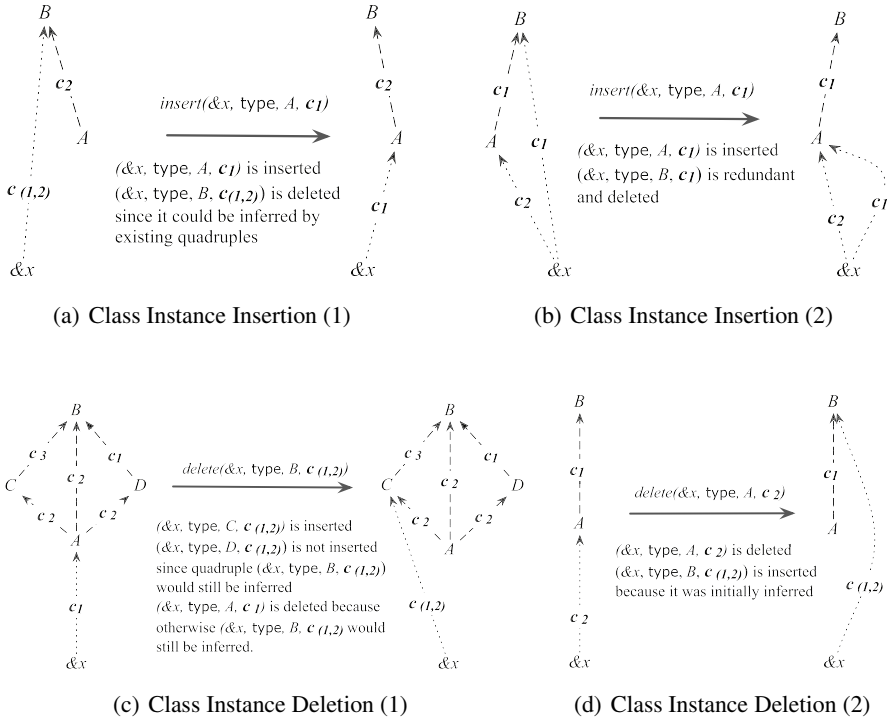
B

$c_2$

A

$c_{(1,2)}$

&x

insert(&x, type, A, $c_1$)

(&x, type, A, $c_1$) is inserted
(&x, type, B, $c_{(1,2)}$) is deleted since it could be inferred by existing quadruples

B

$c_2$

A

$c_1$

&x

(a) Class Instance Insertion (1)

B

$c_1$

A

$c_1$

$c_2$

&x

insert(&x, type, A, $c_1$)

(&x, type, A, $c_1$) is inserted
(&x, type, B, $c_1$) is redundant and deleted

B

$c_1$

A

$c_2$

$c_1$

&x

(b) Class Instance Insertion (2)

B

$c_3$

$c_2$

$c_1$

C

D

$c_2$

$c_2$

A

$c_1$

&x

delete(&x, type, B, $c_{(1,2)}$)

(&x, type, C, $c_{(1,2)}$) is inserted
(&x, type, D, $c_{(1,2)}$) is not inserted since quadruple (&x, type, B, $c_{(1,2)}$) would still be inferred
(&x, type, A, $c_1$) is deleted because otherwise (&x, type, B, $c_{(1,2)}$ would still be inferred.

B

$c_3$

$c_2$

$c_1$

C

D

$c_2$

$c_2$

A

$c_{(1,2)}$

&x

(c) Class Instance Deletion (1)

B

$c_1$

A

$c_2$

&x

delete(&x, type, A, $c_2$)

(&x, type, A, $c_2$) is deleted
(&x, type, B, $c_{(1,2)}$) is inserted because it was initially inferred

B

$c_1$

A

$c_{(1,2)}$

&x

(d) Class Instance Deletion (2)